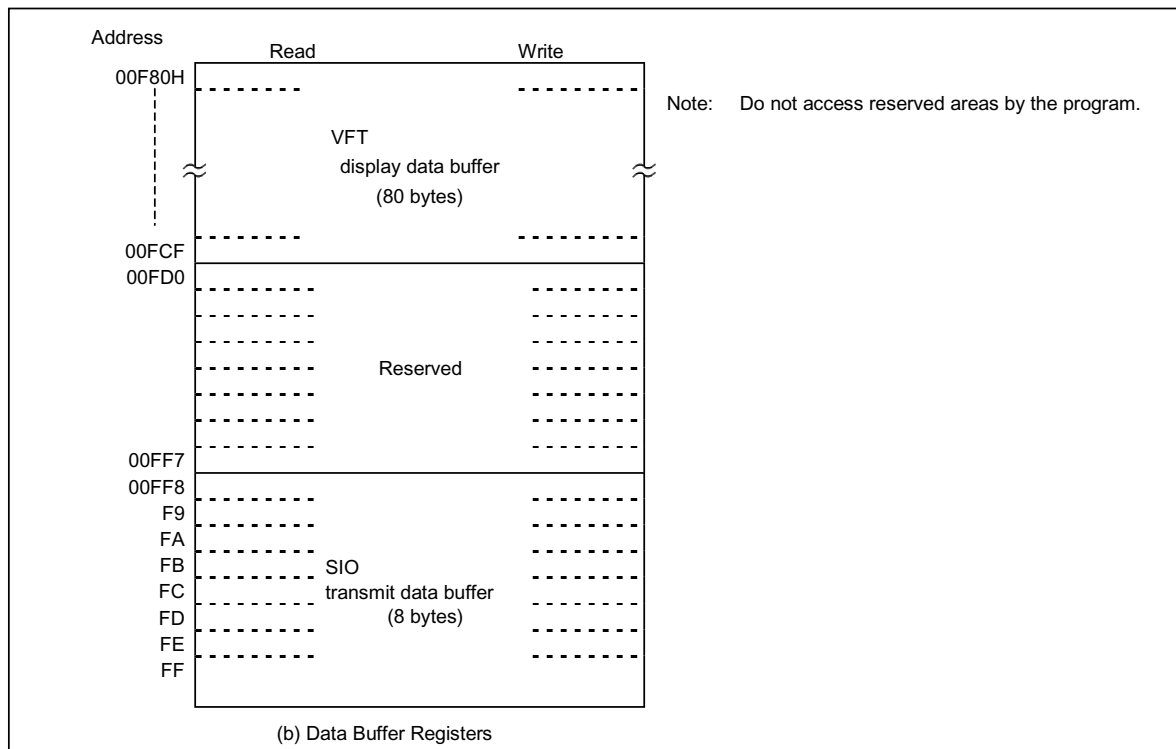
Address
Read
Write
00F80H
VFT
display data buffer
(80 bytes)
00FCF
00FD0
Reserved
00FF7
00FF8
F9
FA
FB
FC
FD
FE
FF
SIO
transmit data buffer
(8 bytes)

Note: Do not access reserved areas by the program.

(b) Data Buffer Registers